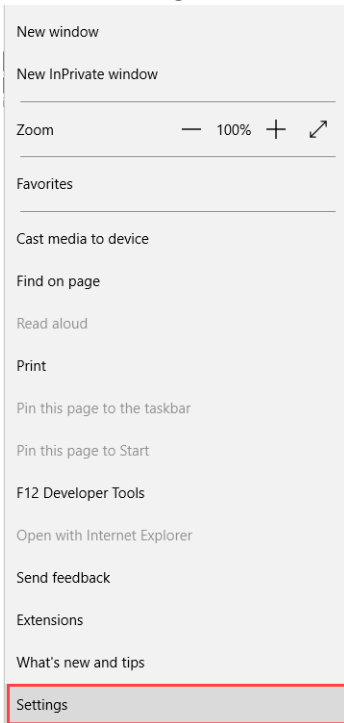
New window

New InPrivate window

Zoom — 100% +

Favorites

Cast media to device

Find on page

Read aloud

Print

Pin this page to the taskbar

Pin this page to Start

F12 Developer Tools

Open with Internet Explorer

Send feedback

Extensions

What's new and tips

Settings